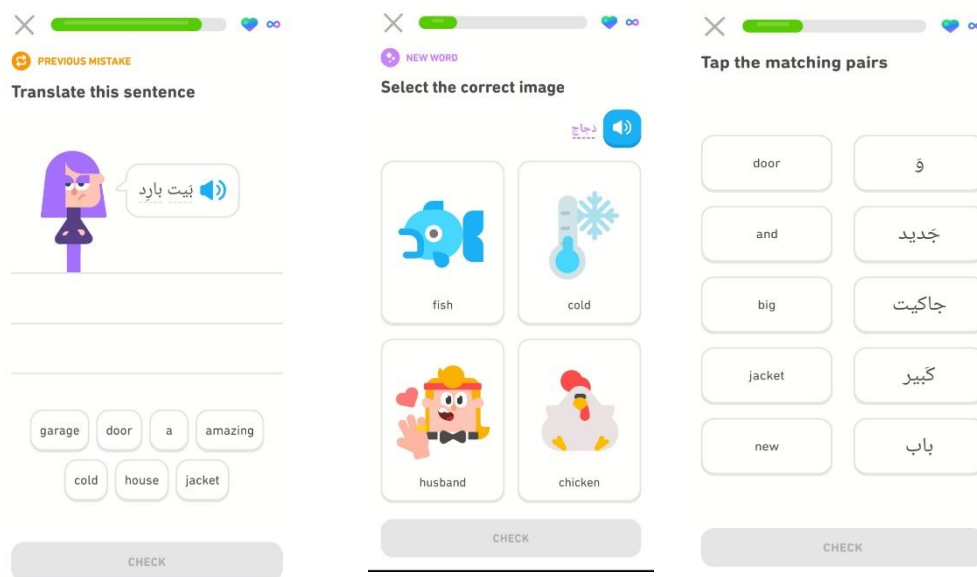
PREVIOUS MISTAKE

Translate this sentence

بيت بارِد

garage
door
a
amazing
cold
house
jacket

CHECK

NEW WORD

Select the correct image

دجاج

fish
cold
husband
chicken

CHECK

Tap the matching pairs

| | |
|---|---|
| door | وَ |
| and | جَديد |
| big | جاكيت |
| jacket | كَبير |
| new | باب |

CHECK